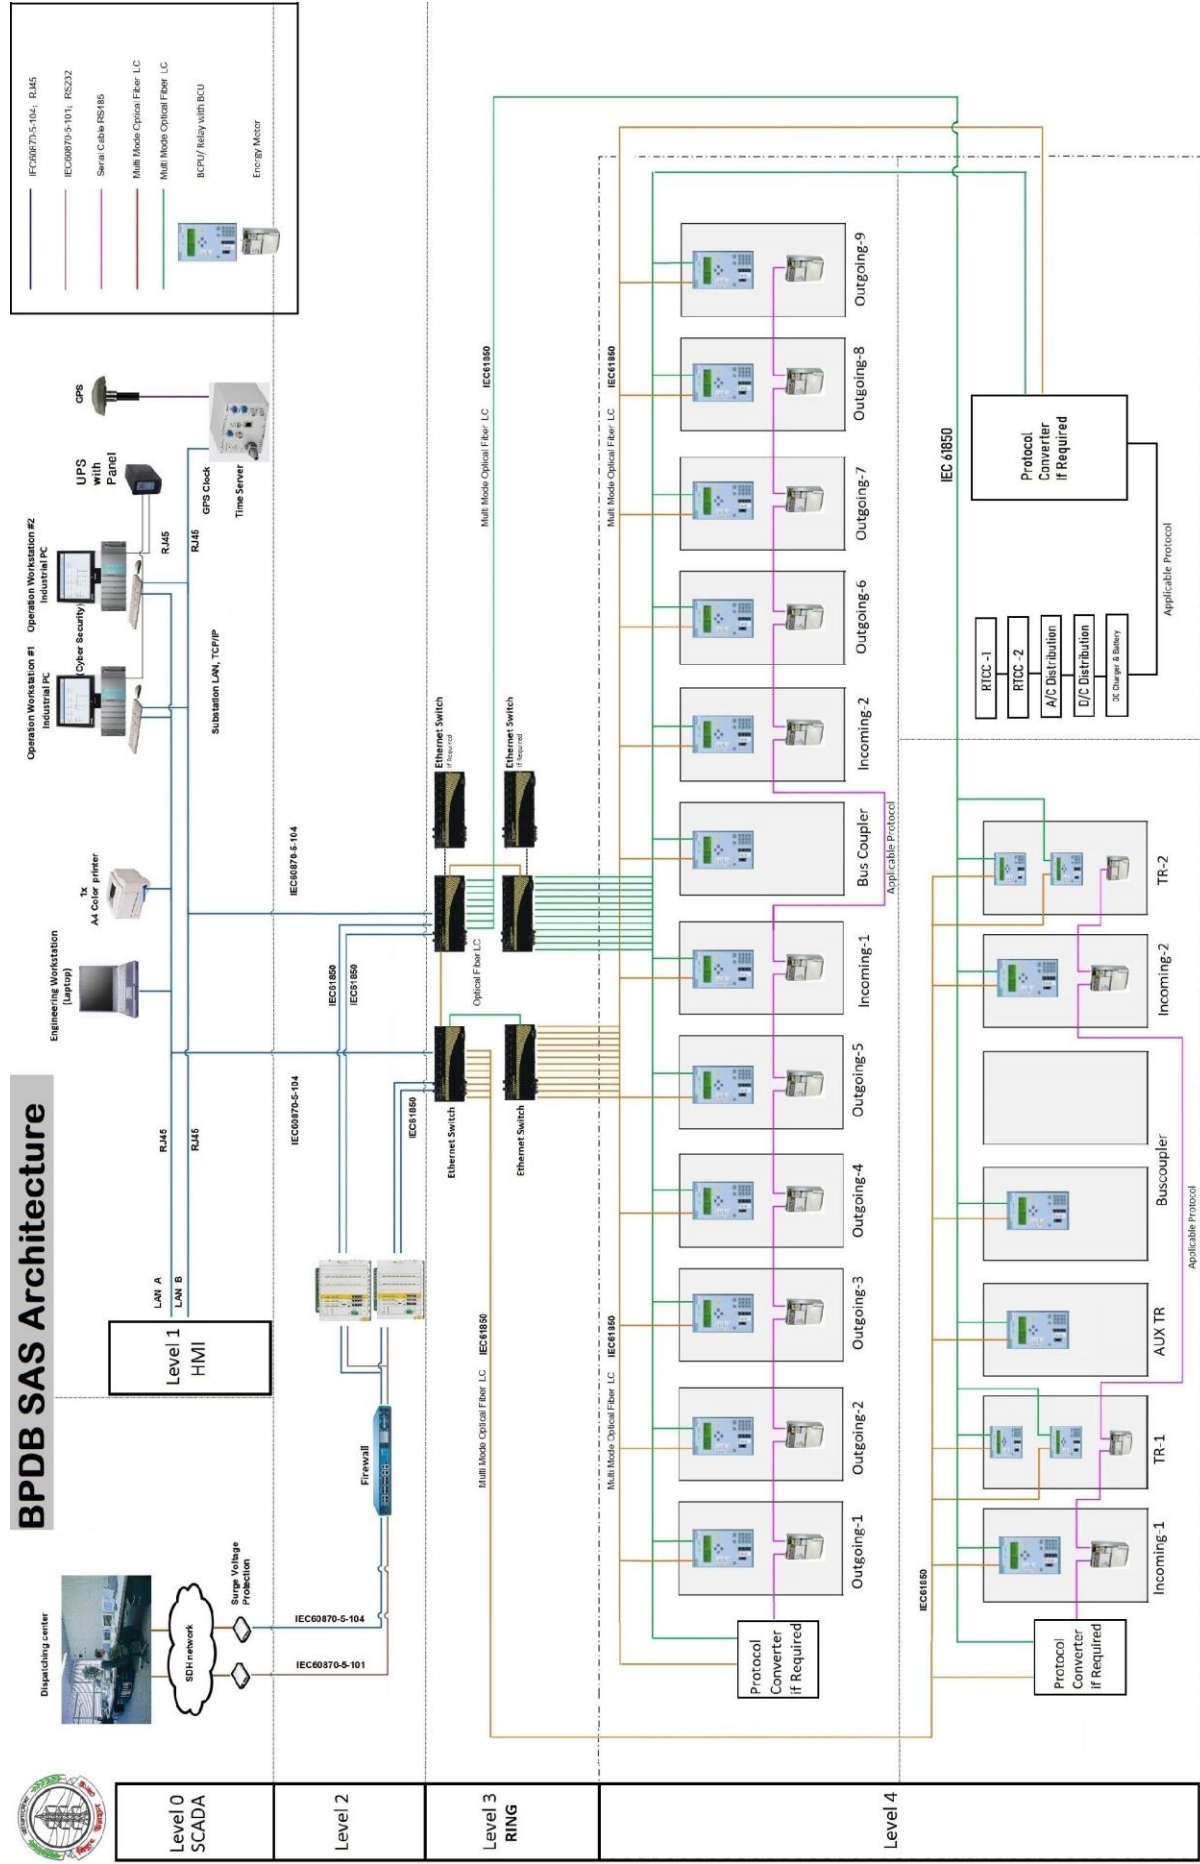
BPDB SAS Architecture

IEC60870-5-104; RJ45
IEC60870-5-101; RS232
Serial Cable RS485
Multi Mode Optical Fiber LC
Multi Mode Optical Fiber LC
BCPU/ Relay with BCU
Energy Meter

Level 0 SCADA
Level 2
Level 3 RING
Level 4

Level 1 HMI

Dispatching center
SDH network
Surge Voltage Protection
IEC60870-5-104
IEC60870-5-101
Firewall
LAN A
LAN B
RJ45
RJ45
IEC60870-5-104
IEC60870-5-104
IEC61850
IEC61850
IEC61850
Engineering Workstation (Laptop)
1x A4 Color printer
Operation Workstation #1 Industrial PC
Cyber Security
Operation Workstation #2 Industrial PC
Substation LAN, TCP/IP
UPS with Panel
RJ45
RJ45
GPS Clock
Time Server
GPS
Ethernet Switch
Ethernet Switch
Ethernet Switch if Required
Ethernet Switch if Required
Optical Fiber LC
Multi Mode Optical Fiber LC IEC61850
Multi Mode Optical Fiber LC IEC61850
Multi Mode Optical Fiber LC IEC61850
Multi Mode Optical Fiber LC IEC61850

Outgoing-1
Outgoing-2
Outgoing-3
Outgoing-4
Outgoing-5
Incoming-1
Bus Coupler
Applicable Protocol
Incoming-2
Outgoing-6
Outgoing-7
Outgoing-8
Outgoing-9

Protocol Converter if Required
IEC 61850
Protocol Converter if Required
Applicable Protocol
RTCC -1
RTCC - 2
A/C Distribution
D/C Distribution
DC Charger & Battery

IEC61850
Protocol Converter if Required
Incoming-1
TR-1
AUX TR
Buscoupler
Applicable Protocol
Incoming-2
TR-2